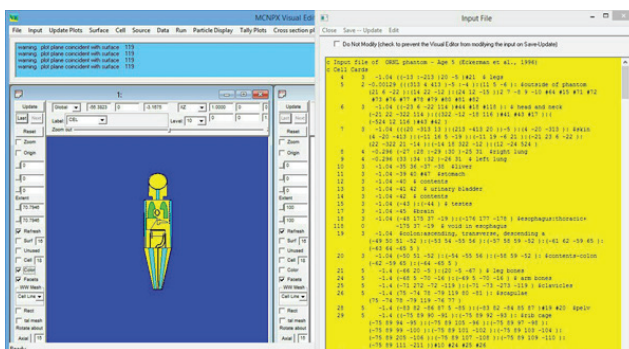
MCNPX Visual Edi

File Input Update Plots Surface Cell Source Data Run Particle Display Tally Plots Cross section pl

warning. plot plane coincident with surface 119
warning. plot plane coincident with surface 119
warning. plot plane coincident with surface 119
warning. plot plane coincident with surface 119
warning. plot plane coincident with surface 119

1:

Update
Last Next
Reset
Zoom
Origin
Extent
Refresh
Surf
Cell
Fsfacts
WW Mesh
Cell Line
Rect
Rotate about
Axial

Input File

Close Save -- Update Edit

Do Not Modify (check to prevent the Visual Editor from modifying the input on Save-Update)

c Input file of ORNL phantom - Age 5 (Eckerman et al., 1996)
c Cell Cards
4 3 -1.04 ((-13 :-213 :20 -5 )#21 $ legs
5 2 -0.00129 ((-313 4 413 -5 :-4 ):11 5 -6 ): $outside of phantom
(21 6 -22 ):(14 22 -15 ):(24 15 -25 ):(7 -8 9 -10 #64 #15 #71 #72
#73 #76 #77 #78 #79 #80 #81 #82
6 3 -1.04 ((-23 6 -22 )14 #64 #10 #115 ): $ head and neck
(-21 22 -322 114 ):((322 -12 -18 116 )#41 #43 #17 ):(
-524 12 116 )#63 #42 )
7 3 -1.04 ((-20 -313 12 ):(213 -413 20 ):-5 ((-4 -20 -313 ) $skin
(4 -20 -413 ):(-21 16 5 -19 ):(-21 19 -6 21 ):(-21 23 6 -22 ):
(22 -322 21 -14 ):(-16 14 18 322 -12 ):(12 -24 524 )
8 4 -0.296 -27 (28 :-29 :30 ):-15 31 $right lung
9 4 -0.296 (32 :34 :32 :-26 31 $ left lung
10 3 -1.04 -35 36 -37 -35 $liver
11 3 -1.04 -39 40 #47 $stomach
12 3 -1.04 -40 $ contents
13 3 -1.04 -41 42 $ urinary bladder
14 3 -1.04 -42 $ contents
15 3 -1.04 (-43 ):(-44 ) $ testes
16 3 -1.04 -45 $brain
17 3 -1.04 (-48 175 17 -19 ):(-176 177 -178 ) $esophagus:thoracic+
18 0 -175 17 -19 $ void in esophagus
19 3 -1.04 $colon:ascending, transverse, descending a
(-49 50 51 -52 ):(-53 54 -55 56 ):(-57 58 59 -32 ):(-61 62 -59 65 ):
(-63 64 -65 5 )
20 3 -1.04 (-50 51 -52 ):(-54 -55 56 ):(-58 59 -52 ) $contents-colon
(-62 -59 65 ):(-64 -65 5 )
21 5 -1.4 (-66 20 -5 ):(20 -5 -67 ) $ leg bones
22 5 -1.4 (-68 5 -70 ):(-69 5 -70 -16 ) $ arm bones
23 5 -1.4 (-71 272 -72 -119 ):(-71 -73 -273 -119 ) $clavicles
24 5 -1.4 (-75 -74 78 119 50 81 ) $scapulae
(75 -74 -78 -79 119 -76 77 )
25 5 -1.4 (-83 82 -56 87 -85 ):(-83 82 -84 85 87 )#19 #20 $pelv
29 5 -1.4 (-75 89 90 -91 ):(-75 89 92 -93 ) $rib cage
(-75 89 94 -95 ):(-75 89 106 -96 ):(-75 89 97 -98 ):
(-75 89 99 -100 ):(-75 89 101 -102 ):(-75 89 103 -104 ):
(-75 89 105 -106 ):(-75 89 107 -108 ):(-75 89 109 -110 ):
(-75 89 111 -211 ):#10 #24 #25 #26